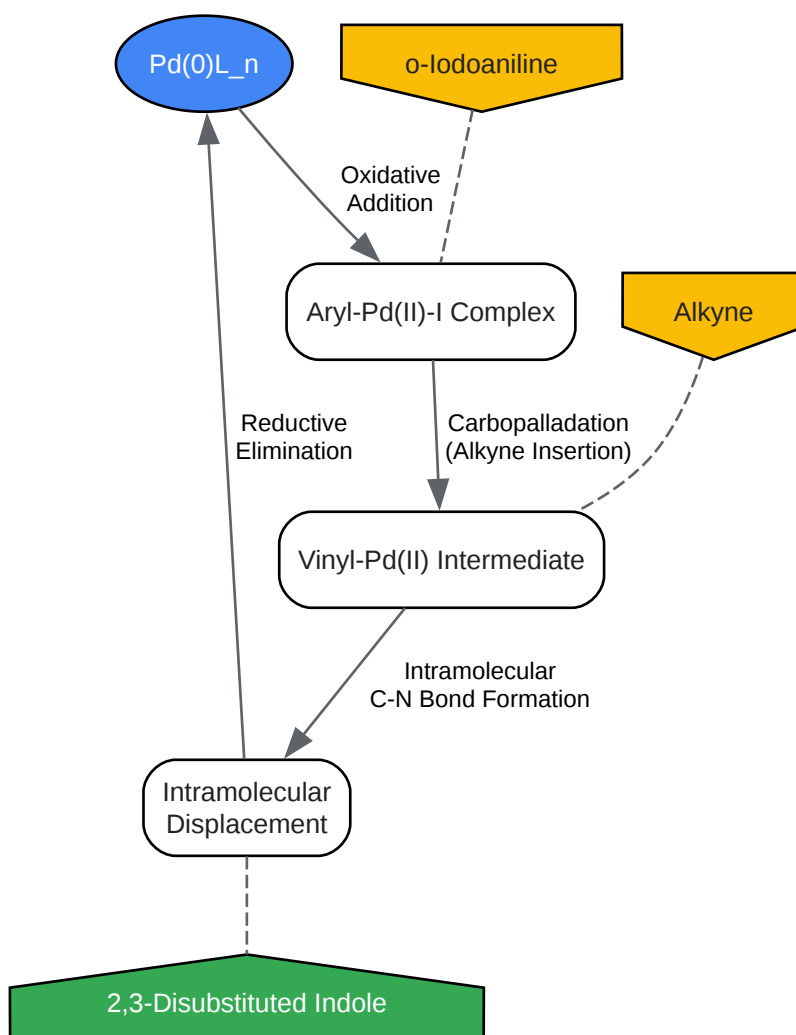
Pd(0)L_n

o-Iodoaniline

Oxidative Addition

Aryl-Pd(II)-I Complex

Alkyne

Reductive Elimination

Carbopalladation (Alkyne Insertion)

Vinyl-Pd(II) Intermediate

Intramolecular C-N Bond Formation

Intramolecular Displacement

2,3-Disubstituted Indole